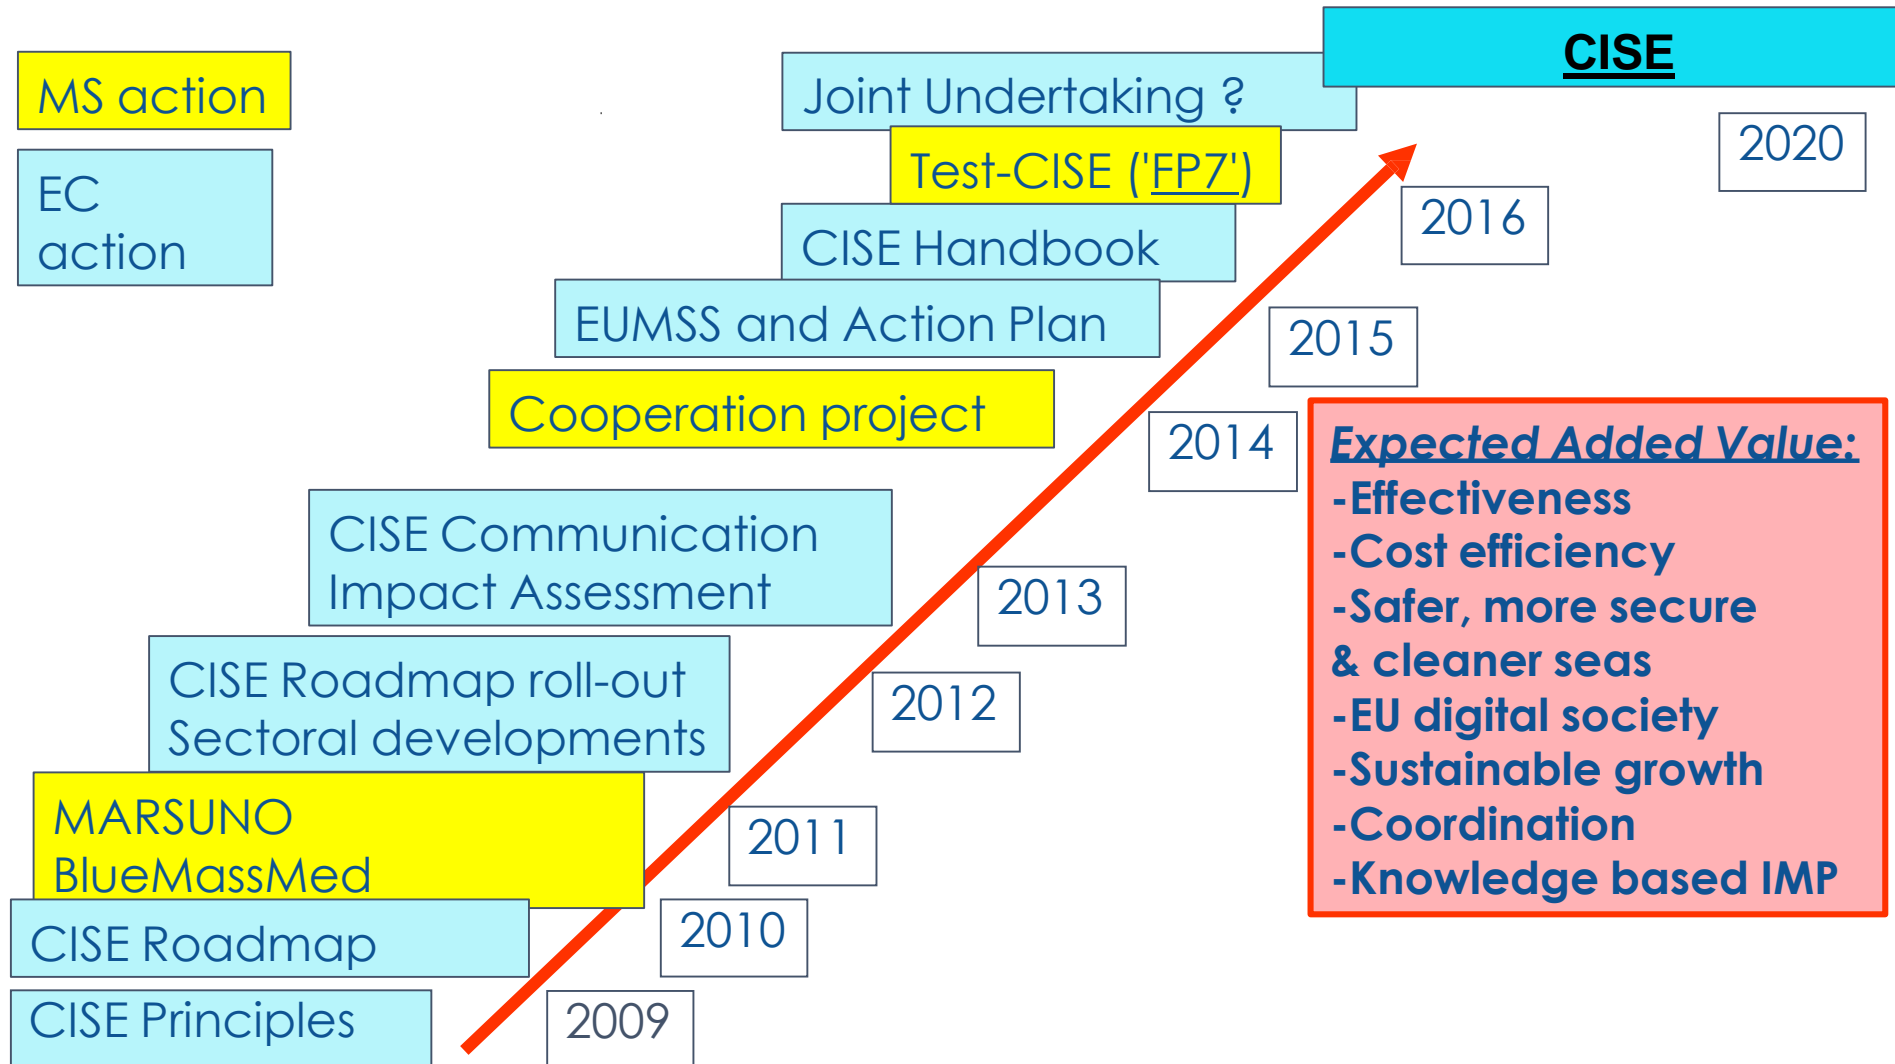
MS action

EC action

CISE

Joint Undertaking ?

Test-CISE ('FP7')

2020

2016

CISE Handbook

EUMSS and Action Plan

2015

Cooperation project

2014

Expected Added Value:
-Effectiveness
-Cost efficiency
-Safer, more secure & cleaner seas
-EU digital society
-Sustainable growth
-Coordination
-Knowledge based IMP

CISE Communication
Impact Assessment

2013

CISE Roadmap roll-out
Sectoral developments

2012

MARSUNO
BlueMassMed

2011

CISE Roadmap

2010

CISE Principles

2009